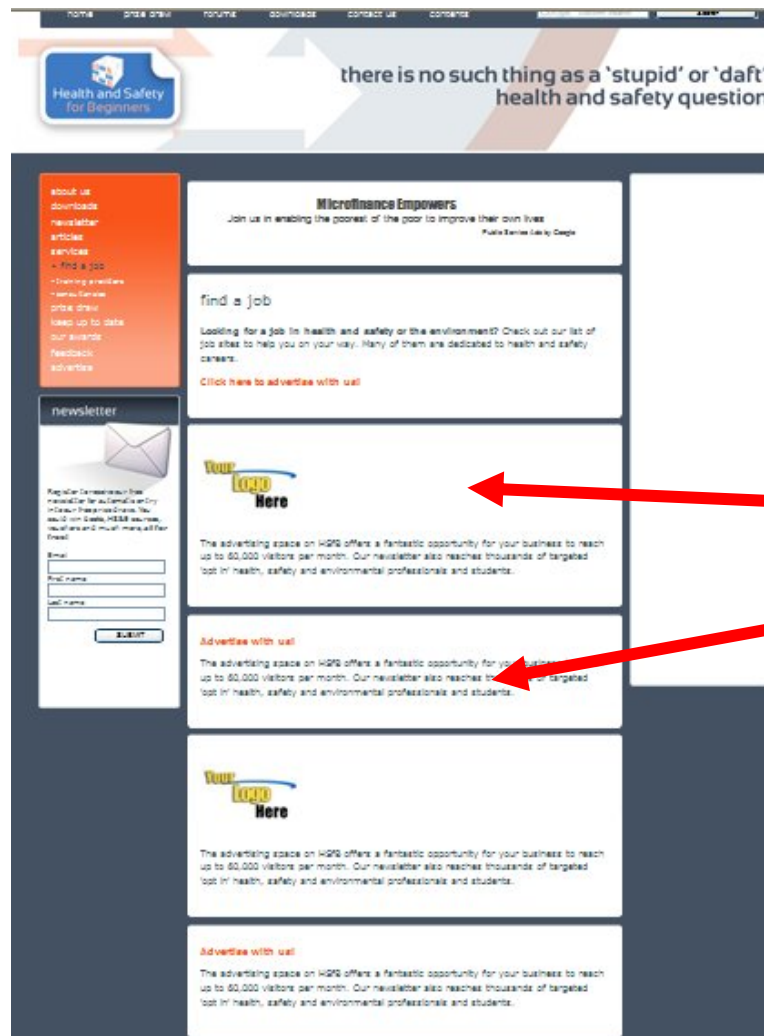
home prize draw forums downloads contact us contents

Health and Safety for Beginners

there is no such thing as a 'stupid' or 'daft' health and safety question

about us
downloads
newsletter
articles
services
» find a job
» training providers
» consultancies
prize draw
keep up to date
our awards
feedback
advertise

newsletter

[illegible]

Email
First name
Last name
SUBMIT

Microfinance Empowers
Join us in enabling the poorest of the poor to improve their own lives
Public Service Ads by Google

find a job

Looking for a job in health and safety or the environment? Check out our list of job sites to help you on your way. Many of them are dedicated to health and safety careers.

Click here to advertise with us!

Your Logo Here

The advertising space on HSFB offers a fantastic opportunity for your business to reach up to 60,000 visitors per month. Our newsletter also reaches thousands of targeted 'opt in' health, safety and environmental professionals and students.

Advertise with us!

The advertising space on HSFB offers a fantastic opportunity for your business to reach up to 60,000 visitors per month. Our newsletter also reaches thousands of targeted 'opt in' health, safety and environmental professionals and students.

Your Logo Here

The advertising space on HSFB offers a fantastic opportunity for your business to reach up to 60,000 visitors per month. Our newsletter also reaches thousands of targeted 'opt in' health, safety and environmental professionals and students.

Advertise with us!

The advertising space on HSFB offers a fantastic opportunity for your business to reach up to 60,000 visitors per month. Our newsletter also reaches thousands of targeted 'opt in' health, safety and environmental professionals and students.